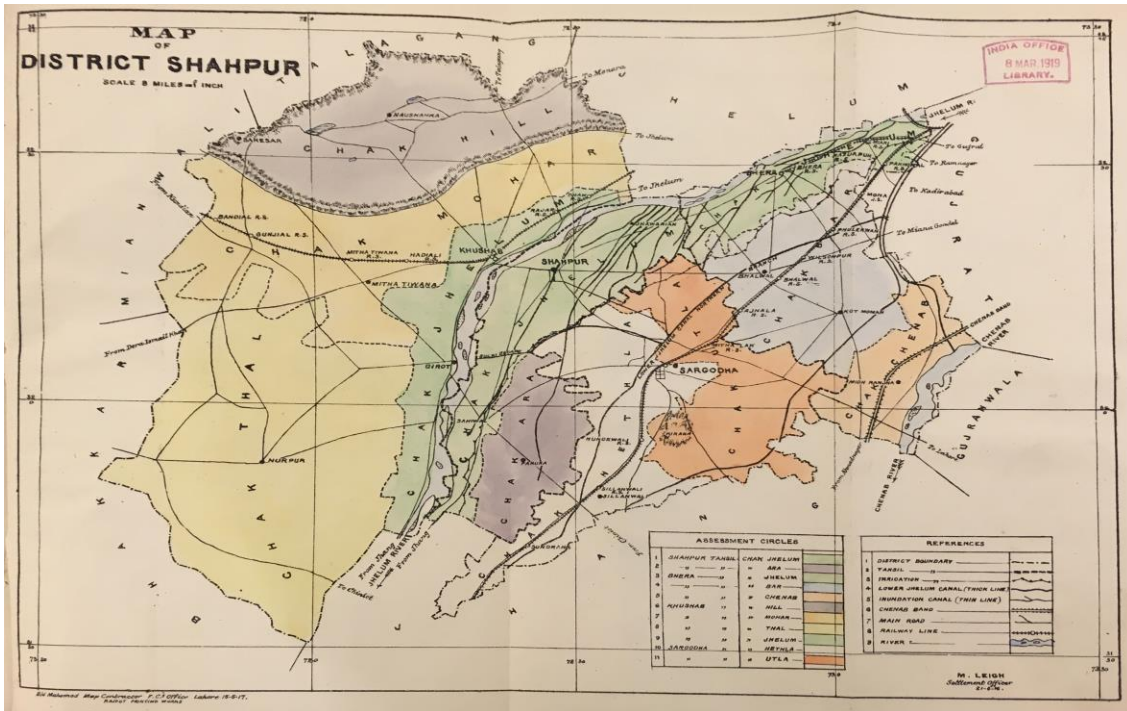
MAP OF DISTRICT SHAHPUR

SCALE 8 MILES=1 INCH

INDIA OFFICE
8 MAR 1919
LIBRARY.

TALAGANG

JHELUM

GUJRAT

GUJRANWALA

MIANWALI

JHANG

CHAK HILL

CHAK MOHAR

CHAK JHELUM

CHAK THAL

CHAK BAR

CHAK UTLA

CHAK CHENAB

CHAK KIRANA BAR

NAUSHAHRA

SAKESAR

BANDIAL R.S.

GUNJIAL R.S.

MITHA TIWANA R.S.

HADIALI

MITHA TIWANA

KHUSHAB

SHAHPUR

GIROT

SARGODHA

NURPUR

BHERA

MIANI

SILLANWALI

SAHIWAL

KOT MOMAN

BHALWAL

PHULERWAN

SHAHPUR R.S.

To Jhelum

To Shahpur

To Gujrat

To Ramnagar

To Kadirabad

To Miana Gondal

To Lahore

To Chiniot

From Jhang

From Dera Ismail Khan

From Mianwali

JHELUM R.

JHELUM RIVER

CHENAB RIVER

| | ASSESSMENT CIRCLES | | |
|---|---|---|---|
| 1 | SHAHPUR TAHSIL | CHAK JHELUM | |
| 2 | " " | " ARA | |
| 3 | BHERA " | " JHELUM | |
| 4 | " " | " BAR | |
| 5 | " " | " CHENAB | |
| 6 | KHUSHAB " | " HILL | |
| 7 | " " | " MOHAR | |
| 8 | " " | " THAL | |
| 9 | " " | " JHELUM | |
| 10 | SARGODHA " | " NETHLA | |
| 11 | " " | " UTLA | |

| | REFERENCES | |
|---|---|---|
| 1 | DISTRICT BOUNDARY | |
| 2 | TAHSIL " | |
| 3 | IRRIGATION " | |
| 4 | LOWER JHELUM CANAL (THICK LINE) | |
| 5 | INUNDATION CANAL (THIN LINE) | |
| 6 | CHENAB BAND | |
| 7 | MAIN ROAD | |
| 8 | RAILWAY LINE | |
| 9 | RIVER | |

M. LEIGH
Settlement Officer
21-6-16.

Ch. Mahomed Map Contractor P.C.O. Office Lahore 15-5-17.
RAJPUT PRINTING WORKS